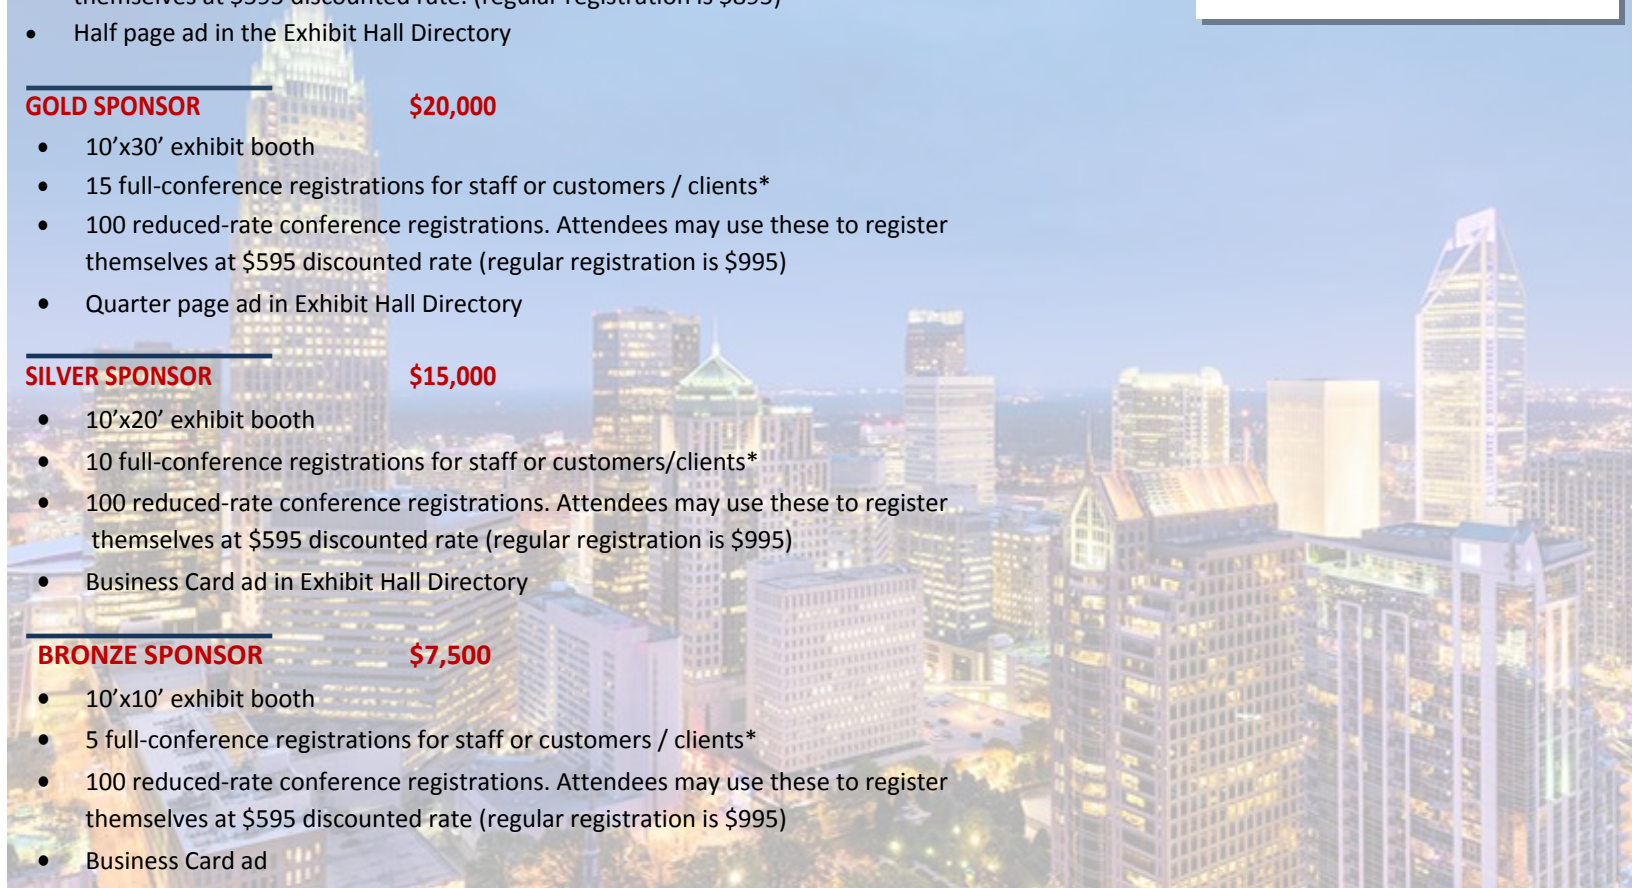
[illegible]

• Half page ad in the Exhibit Hall Directory

GOLD SPONSOR $20,000

• 10’x30’ exhibit booth
• 15 full-conference registrations for staff or customers / clients*
• 100 reduced-rate conference registrations. Attendees may use these to register themselves at $595 discounted rate (regular registration is $995)
• Quarter page ad in Exhibit Hall Directory

SILVER SPONSOR $15,000

• 10’x20’ exhibit booth
• 10 full-conference registrations for staff or customers/clients*
• 100 reduced-rate conference registrations. Attendees may use these to register themselves at $595 discounted rate (regular registration is $995)
• Business Card ad in Exhibit Hall Directory

BRONZE SPONSOR $7,500

• 10’x10’ exhibit booth
• 5 full-conference registrations for staff or customers / clients*
• 100 reduced-rate conference registrations. Attendees may use these to register themselves at $595 discounted rate (regular registration is $995)
• Business Card ad